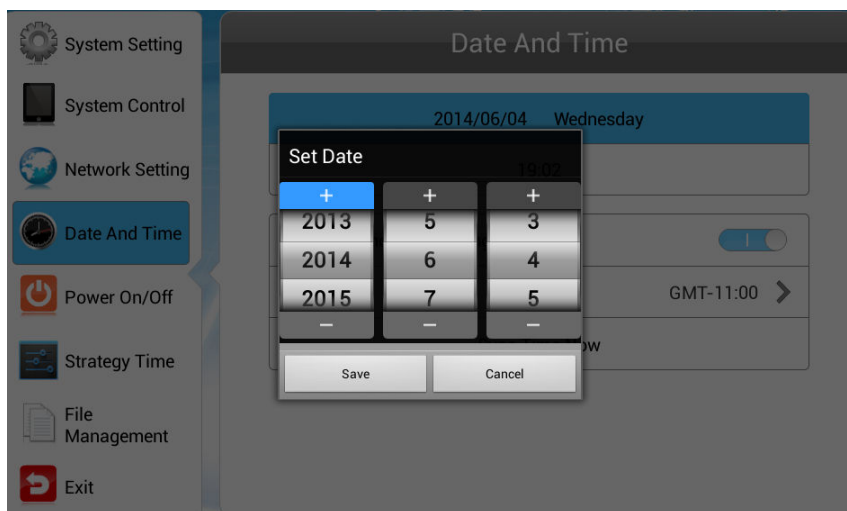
System Setting

System Control

Network Setting

Date And Time

Power On/Off

Strategy Time

File Management

Exit

Date And Time

2014/06/04 Wednesday

19:02

GMT-11:00

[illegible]w

Set Date

| + | + | + |
|---|---|---|
| 2013 | 5 | 3 |
| 2014 | 6 | 4 |
| 2015 | 7 | 5 |
| − | − | − |

Save

Cancel